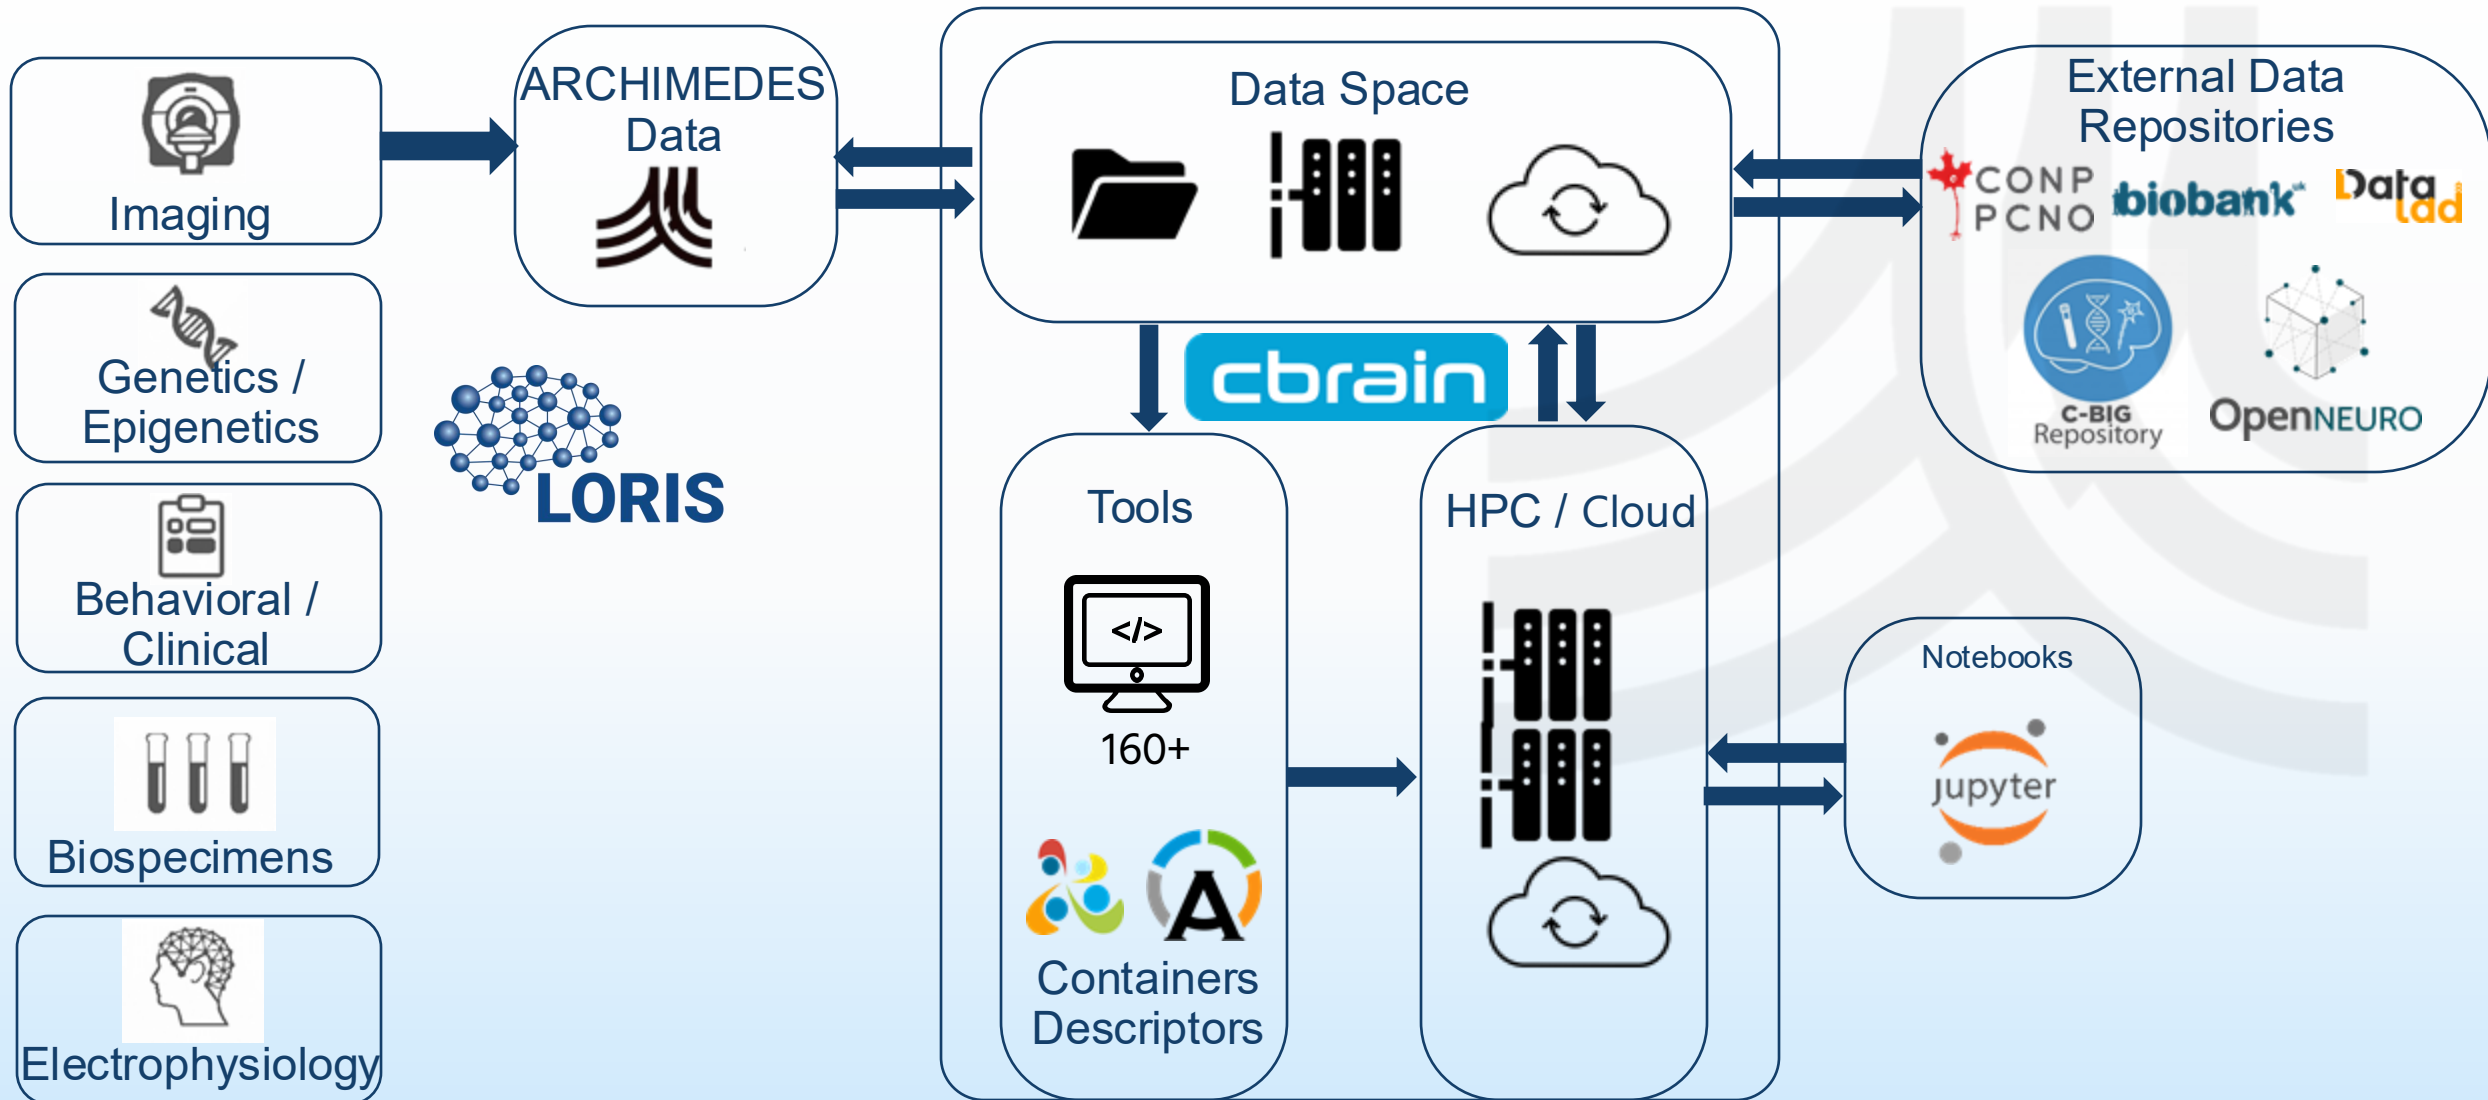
Imaging

Genetics / Epigenetics

Behavioral / Clinical

Biospecimens

Electrophysiology

ARCHIMEDES Data

LORIS

Data Space

cbrain

Tools

</>

160+

Containers Descriptors

HPC / Cloud

External Data Repositories

CONP PCNO

biobank

Datalad

C-BIG Repository

OpenNEURO

Notebooks

jupyter